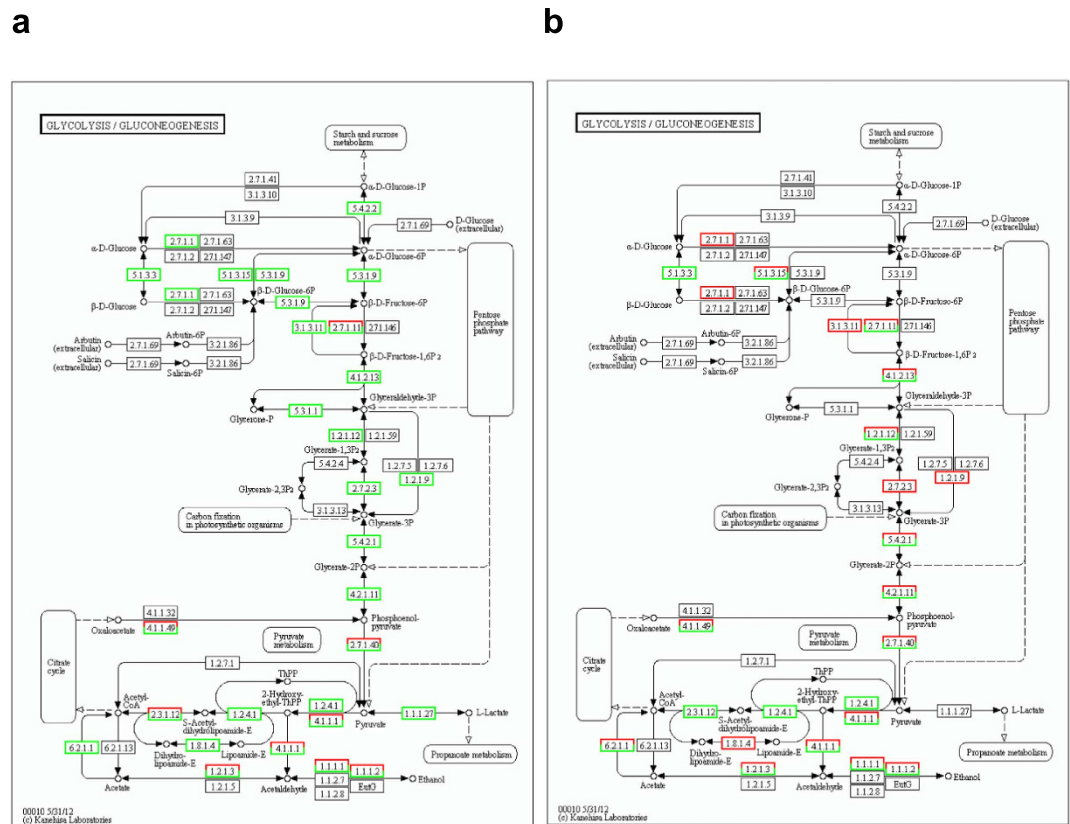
a

GLYCOLYSIS / GLUCONEOGENESIS

Starch and sucrose metabolism

2.7.1.41
3.1.3.10
α-D-Glucose-1P
5.4.2.2
2.7.1.69
D-Glucose (extracellular)
3.1.3.9
α-D-Glucose
2.7.1.1
2.7.1.63
2.7.1.2
2.7.1.147
α-D-Glucose-6P
5.1.3.3
5.1.3.15
5.3.1.9
5.3.1.9
β-D-Glucose-6P
β-D-Glucose
2.7.1.1
2.7.1.63
2.7.1.2
2.7.1.147
5.3.1.9
β-D-Fructose-6P
Arbutin (extracellular)
2.7.1.69
Arbutin-6P
3.2.1.86
3.1.3.11
2.7.1.11
2.7.1.146
Pentose phosphate pathway
Salicin (extracellular)
2.7.1.69
Salicin-6P
3.2.1.86
β-D-Fructose-1,6P2
4.1.2.13
Glycerone-P
5.3.1.1
Glyceraldehyde-3P
1.2.1.12
1.2.1.59
Glycerate-1,3P2
5.4.2.4
1.2.7.5
1.2.7.6
1.2.1.9
Glycerate-2,3P2
2.7.2.3
Carbon fixation in photosynthetic organisms
3.1.3.13
Glycerate-3P
5.4.2.1
Glycerate-2P
4.2.1.11
Oxaloacetate
4.1.1.32
4.1.1.49
Phosphoenol-pyruvate
Pyruvate metabolism
2.7.1.40
Citrate cycle
1.2.7.1
ThPP
Acetyl-CoA
2.3.1.12
S-Acetyl-dihydrolipoamide-E
1.2.4.1
2-Hydroxy-ethyl-ThPP
1.2.4.1
4.1.1.1
Pyruvate
1.1.1.27
L-Lactate
6.2.1.1
6.2.1.13
Dihydro-lipoamide-E
1.8.1.4
Lipoamide-E
4.1.1.1
Propanoate metabolism
1.2.1.3
1.1.1.1
1.1.1.2
1.2.1.5
1.1.2.7
EutG
Ethanol
Acetate
Acetaldehyde
1.1.2.8
00010 5/31/12
(c) Kanehisa Laboratories

b

GLYCOLYSIS / GLUCONEOGENESIS

Starch and sucrose metabolism

2.7.1.41
3.1.3.10
α-D-Glucose-1P
5.4.2.2
2.7.1.69
D-Glucose (extracellular)
3.1.3.9
α-D-Glucose
2.7.1.1
2.7.1.63
2.7.1.2
2.7.1.147
α-D-Glucose-6P
5.1.3.3
5.1.3.15
5.3.1.9
5.3.1.9
β-D-Glucose-6P
β-D-Glucose
2.7.1.1
2.7.1.63
2.7.1.2
2.7.1.147
5.3.1.9
β-D-Fructose-6P
Arbutin (extracellular)
2.7.1.69
Arbutin-6P
3.2.1.86
3.1.3.11
2.7.1.11
2.7.1.146
Pentose phosphate pathway
Salicin (extracellular)
2.7.1.69
Salicin-6P
3.2.1.86
β-D-Fructose-1,6P2
4.1.2.13
Glycerone-P
5.3.1.1
Glyceraldehyde-3P
1.2.1.12
1.2.1.59
Glycerate-1,3P2
5.4.2.4
1.2.7.5
1.2.7.6
1.2.1.9
Glycerate-2,3P2
2.7.2.3
Carbon fixation in photosynthetic organisms
3.1.3.13
Glycerate-3P
5.4.2.1
Glycerate-2P
4.2.1.11
Oxaloacetate
4.1.1.32
4.1.1.49
Phosphoenol-pyruvate
Pyruvate metabolism
2.7.1.40
Citrate cycle
1.2.7.1
ThPP
Acetyl-CoA
2.3.1.12
S-Acetyl-dihydrolipoamide-E
1.2.4.1
2-Hydroxy-ethyl-ThPP
1.2.4.1
4.1.1.1
Pyruvate
1.1.1.27
L-Lactate
6.2.1.1
6.2.1.13
Dihydro-lipoamide-E
1.8.1.4
Lipoamide-E
4.1.1.1
Propanoate metabolism
1.2.1.3
1.1.1.1
1.1.1.2
1.2.1.5
1.1.2.7
EutG
Ethanol
Acetate
Acetaldehyde
1.1.2.8
00010 5/31/12
(c) Kanehisa Laboratories